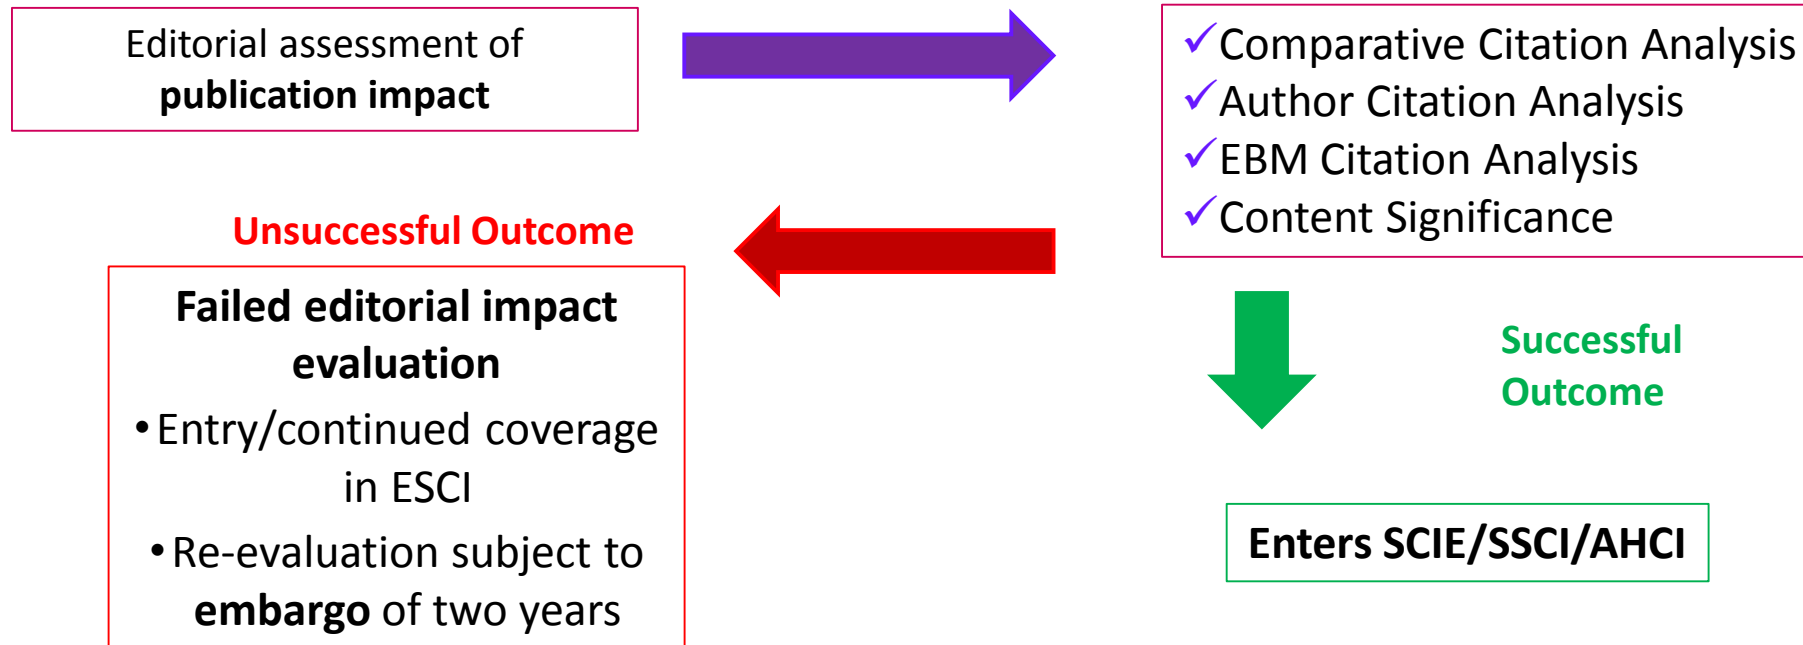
Editorial assessment of **publication impact**

✓Comparative Citation Analysis
✓Author Citation Analysis
✓EBM Citation Analysis
✓Content Significance

Unsuccessful Outcome

**Failed editorial impact evaluation**

• Entry/continued coverage in ESCI

• Re-evaluation subject to **embargo** of two years

Successful Outcome

**Enters SCIE/SSCI/AHCI**